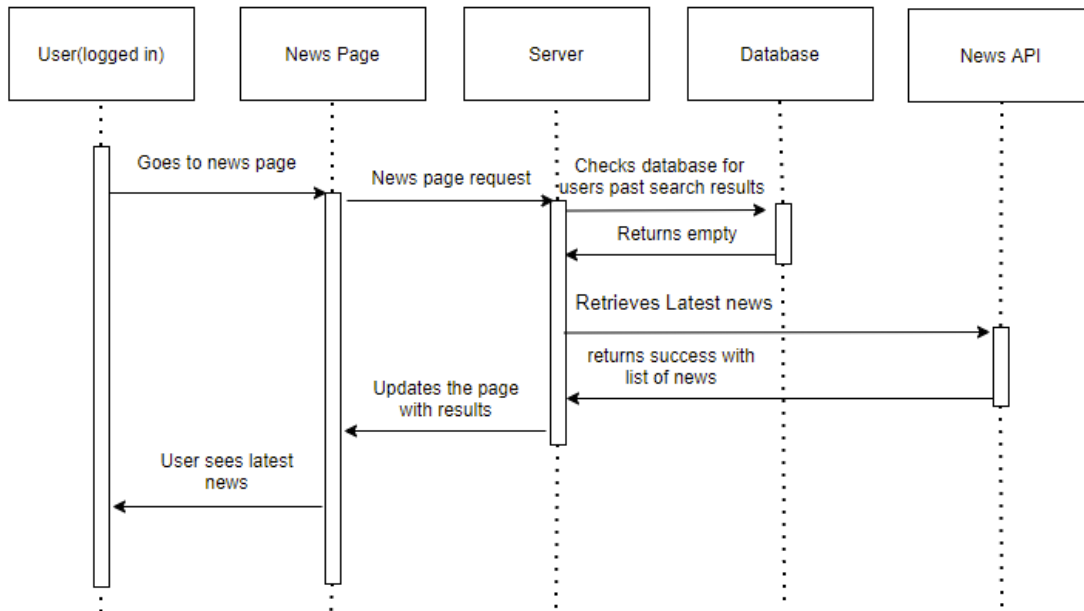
User(logged in)

News Page

Server

Database

News API

Goes to news page

News page request

Checks database for users past search results

Returns empty

Retrieves Latest news

returns success with list of news

Updates the page with results

User sees latest news